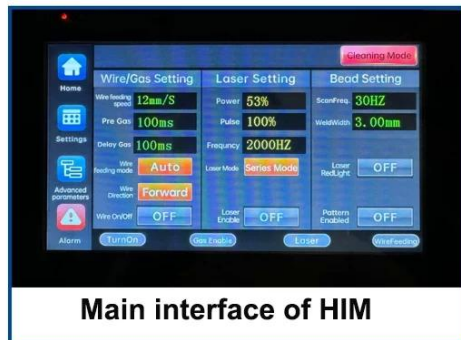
Cleaning Mode

Home

Settings

Advanced parameters

Alarm

Wire/Gas Setting

Wire feeding speed 12mm/S

Pre Gas 100ms

Delay Gas 100ms

Wire feeding mode Auto

Wire Direction Forward

Wire On/off OFF

Laser Setting

Power 53%

Pulse 100%

Frequency 2000HZ

Laser Mode Series Mode

Laser Enable OFF

Bead Setting

ScanFreq. 30HZ

WeldWidth 3.00mm

Laser RedLight OFF

Pattern Enabled OFF

TurnOn

Gas Enable

Laser

WireFeeding

Main interface of HIM